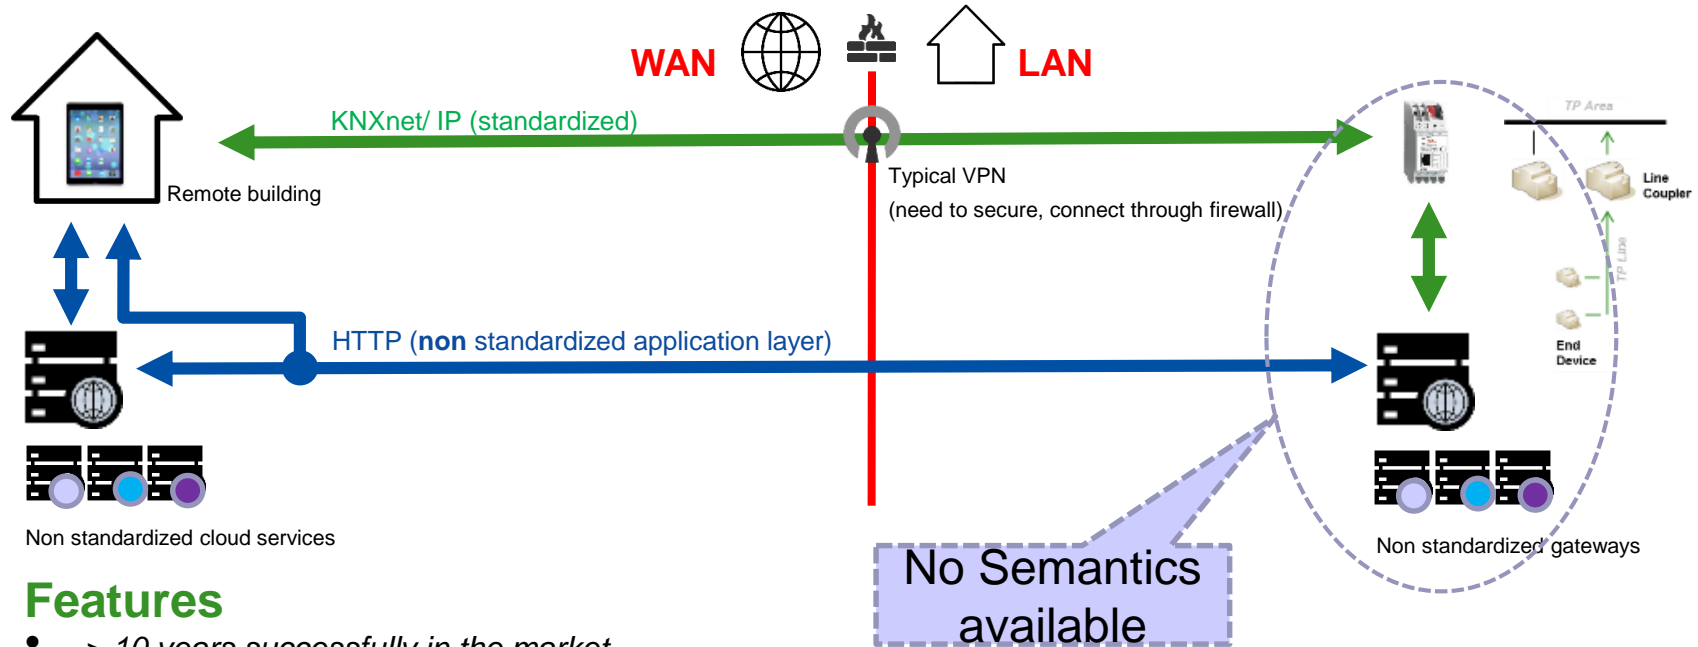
WAN

LAN

KNXnet/ IP (standardized)

Remote building

Typical VPN
(need to secure, connect through firewall)

TP Area

Line Coupler

TP Line

End Device

HTTP (**non** standardized application layer)

Non standardized cloud services

Non standardized gateways

No Semantics available

Features

• > 10 years successfully in the market